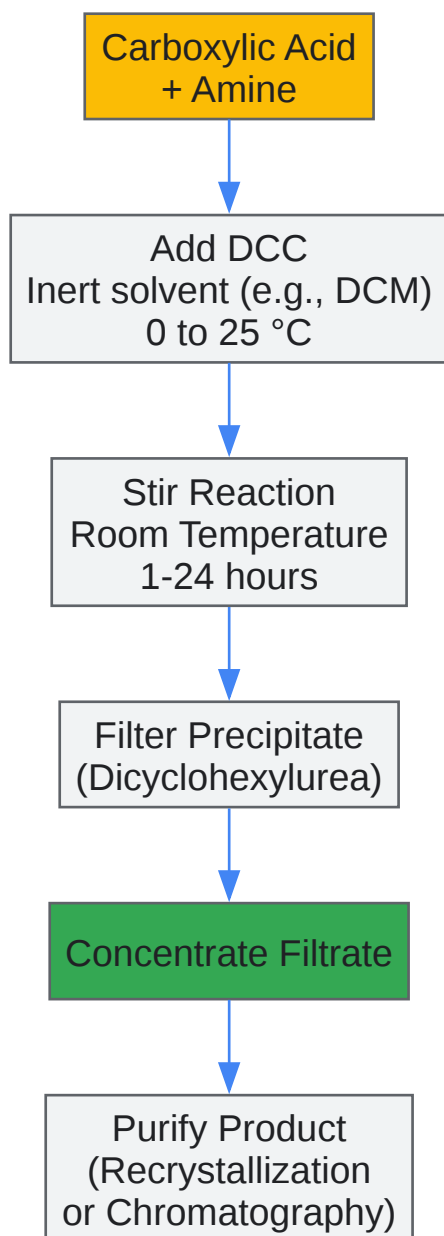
Carboxylic Acid
+ Amine

Add DCC
Inert solvent (e.g., DCM)
0 to 25 °C

Stir Reaction
Room Temperature
1-24 hours

Filter Precipitate
(Dicyclohexylurea)

Concentrate Filtrate

Purify Product
(Recrystallization
or Chromatography)